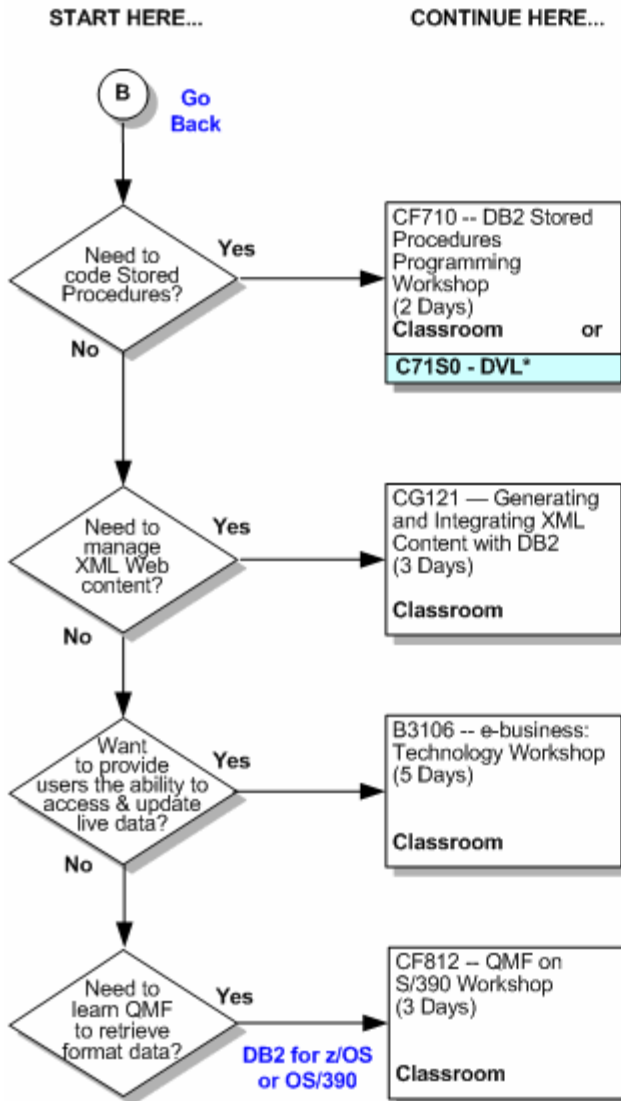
START HERE...

CONTINUE HERE...

B

Go Back

Need to code Stored Procedures?

Yes

No

CF710 -- DB2 Stored Procedures Programming Workshop (2 Days)
Classroom or

C71S0 - DVL*

Need to manage XML Web content?

Yes

No

CG121 — Generating and Integrating XML Content with DB2 (3 Days)

Classroom

Want to provide users the ability to access & update live data?

Yes

No

B3106 -- e-business: Technology Workshop (5 Days)

Classroom

Need to learn QMF to retrieve format data?

Yes

DB2 for z/OS or OS/390

CF812 -- QMF on S/390 Workshop (3 Days)

Classroom